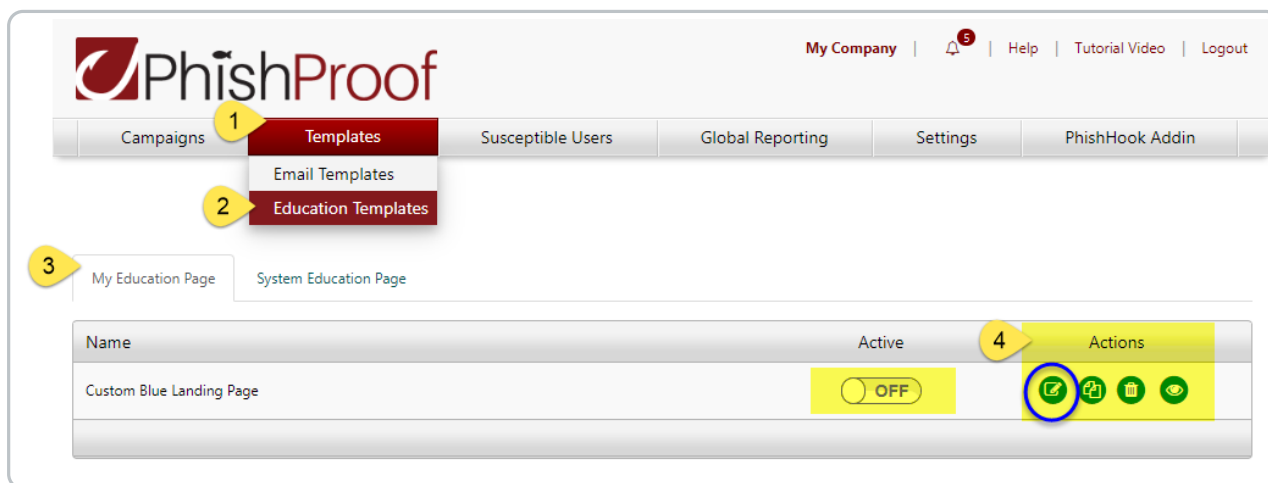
PhishProof

My Company | 5 | Help | Tutorial Video | Logout

1
Campaigns | Templates | Susceptible Users | Global Reporting | Settings | PhishHook Addin

Email Templates
2
Education Templates

3
My Education Page | System Education Page

4

| Name | Active | Actions |
|---|---|---|
| Custom Blue Landing Page | OFF | |